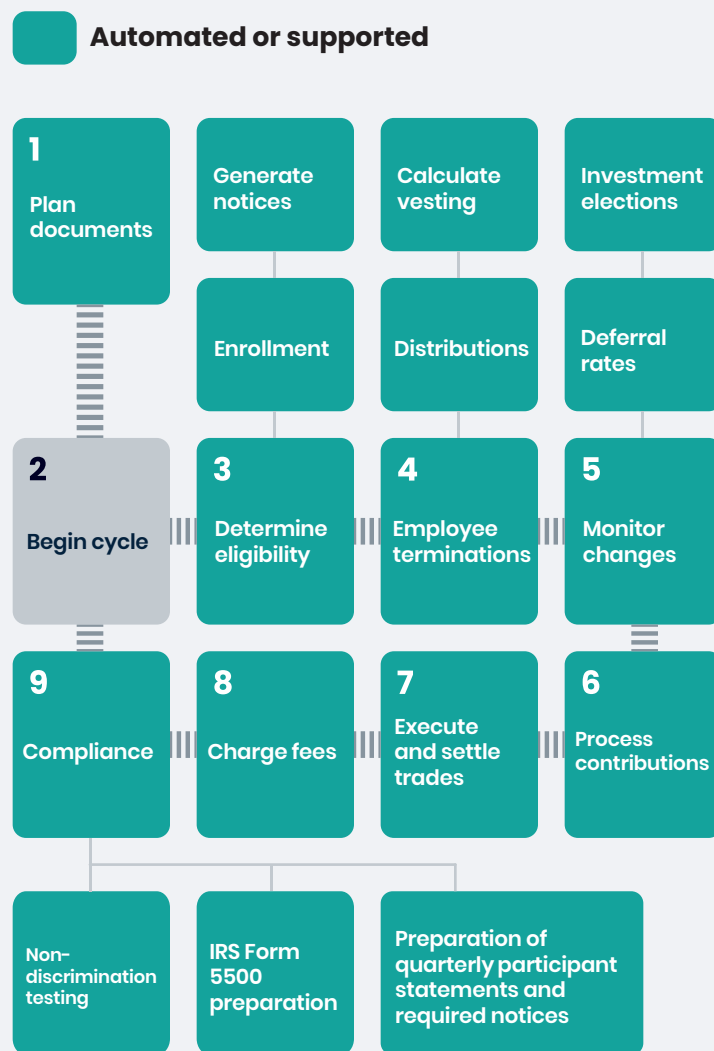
Automated or supported

1
Plan documents

Generate notices

Calculate vesting

Investment elections

Enrollment

Distributions

Deferral rates

2
Begin cycle

3
Determine eligibility

4
Employee terminations

5
Monitor changes

9
Compliance

8
Charge fees

7
Execute and settle trades

6
Process contributions

Non-discrimination testing

IRS Form 5500 preparation

Preparation of quarterly participant statements and required notices